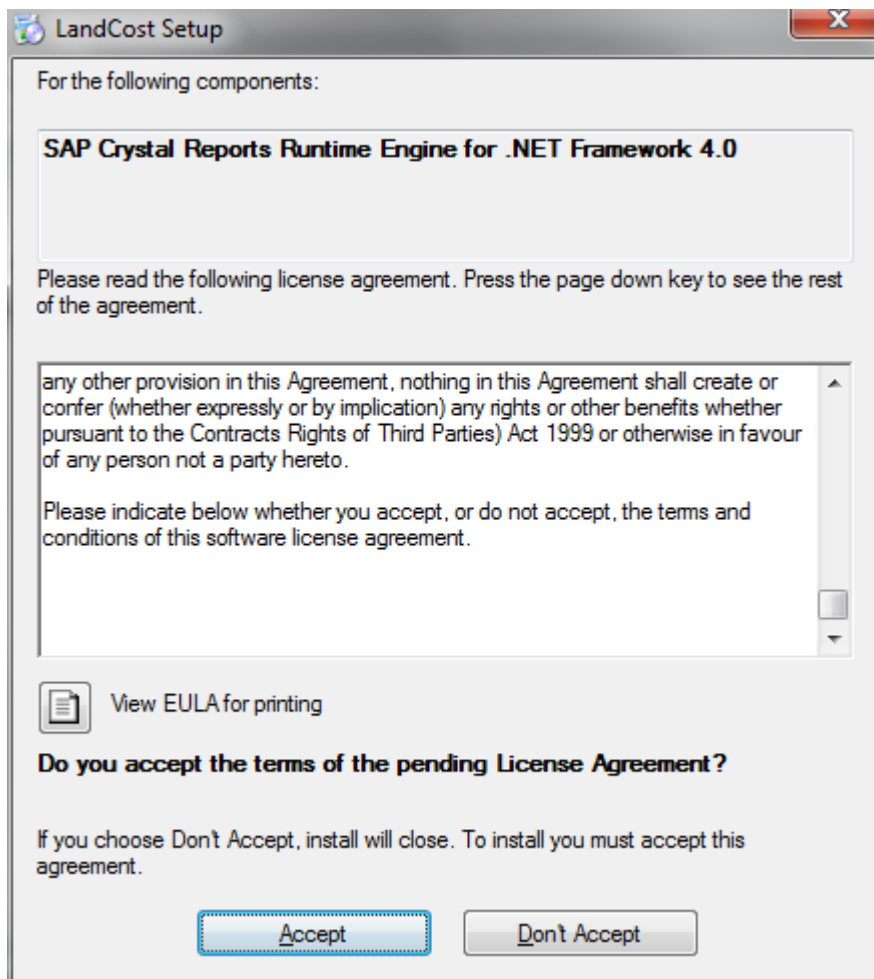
LandCost Setup

For the following components:

SAP Crystal Reports Runtime Engine for .NET Framework 4.0

Please read the following license agreement. Press the page down key to see the rest of the agreement.

any other provision in this Agreement, nothing in this Agreement shall create or confer (whether expressly or by implication) any rights or other benefits whether pursuant to the Contracts Rights of Third Parties) Act 1999 or otherwise in favour of any person not a party hereto.

Please indicate below whether you accept, or do not accept, the terms and conditions of this software license agreement.

View EULA for printing

Do you accept the terms of the pending License Agreement?

If you choose Don't Accept, install will close. To install you must accept this agreement.

Accept

Don't Accept